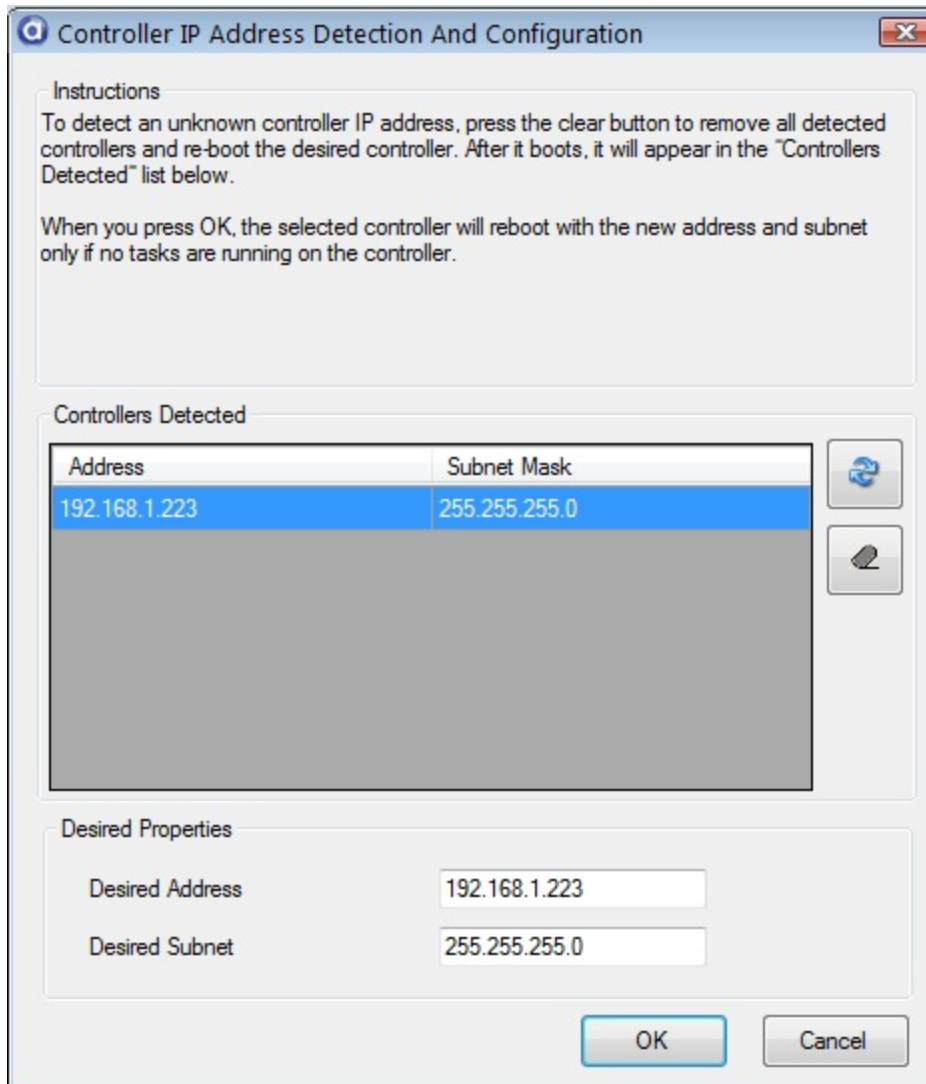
Controller IP Address Detection And Configuration

Instructions

To detect an unknown controller IP address, press the clear button to remove all detected controllers and re-boot the desired controller. After it boots, it will appear in the "Controllers Detected" list below.

When you press OK, the selected controller will reboot with the new address and subnet only if no tasks are running on the controller.

Controllers Detected

| Address | Subnet Mask |
|---|---|
| 192.168.1.223 | 255.255.255.0 |

Desired Properties

Desired Address 192.168.1.223

Desired Subnet 255.255.255.0

OK

Cancel